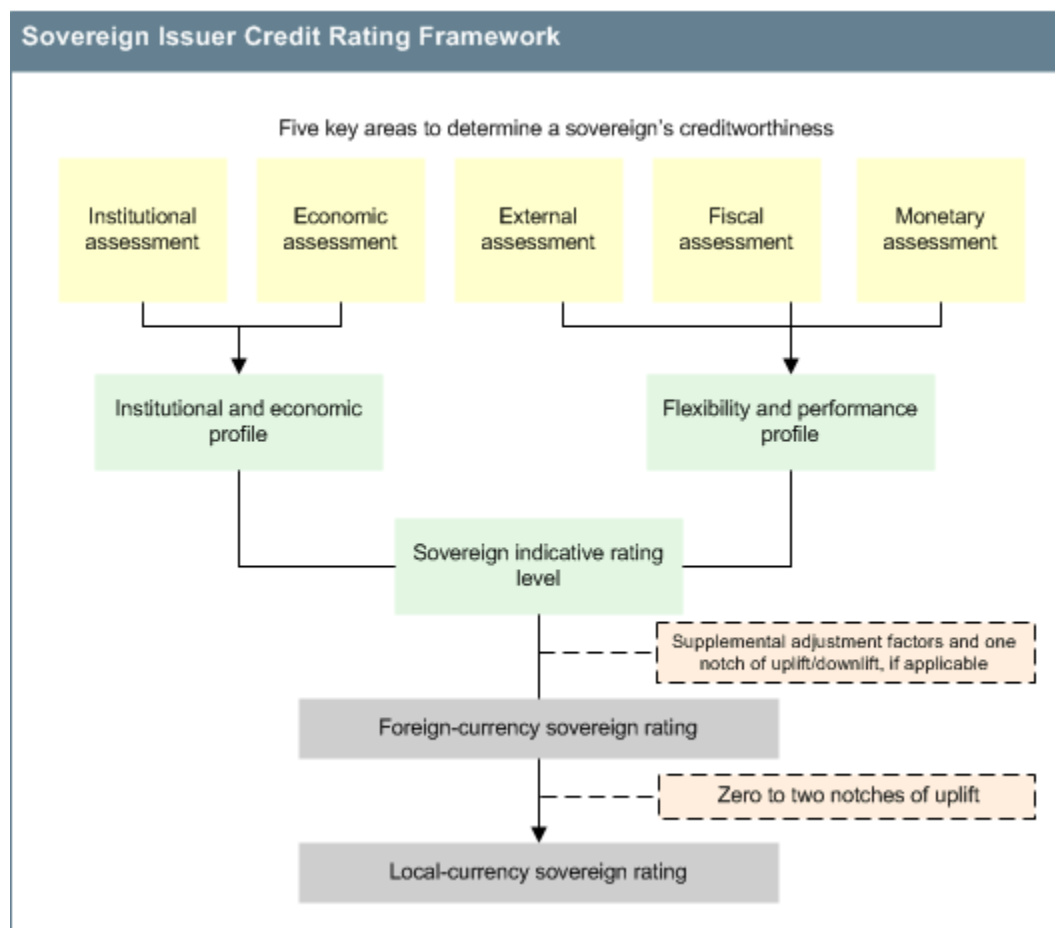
Sovereign Issuer Credit Rating Framework

Five key areas to determine a sovereign's creditworthiness

Institutional assessment

Economic assessment

External assessment

Fiscal assessment

Monetary assessment

Institutional and economic profile

Flexibility and performance profile

Sovereign indicative rating level

Supplemental adjustment factors and one notch of uplift/downlift, if applicable

Foreign-currency sovereign rating

Zero to two notches of uplift

Local-currency sovereign rating